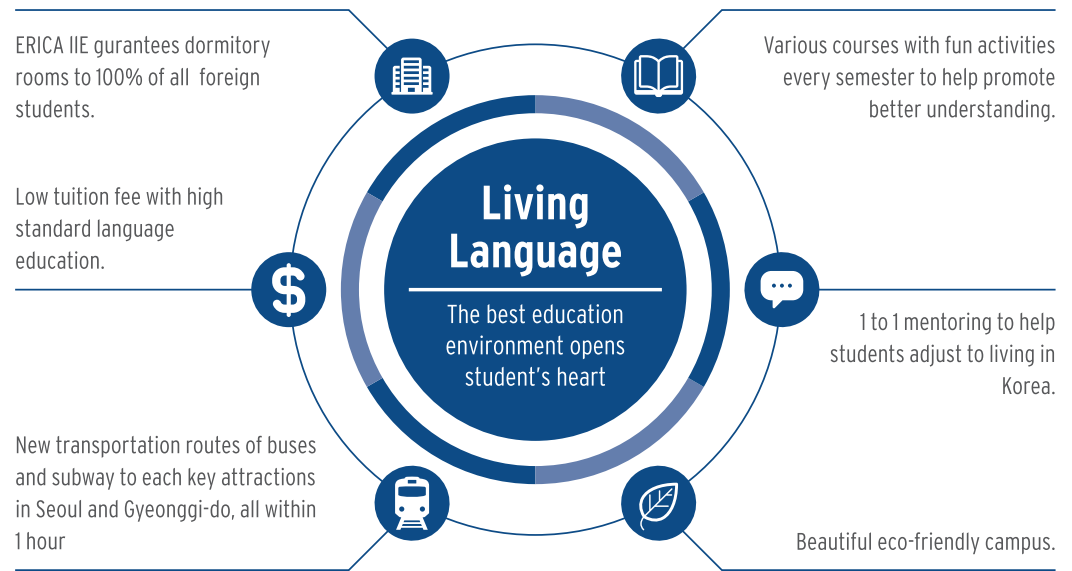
ERICA IIE gurantees dormitory rooms to 100% of all foreign students.

Various courses with fun activities every semester to help promote better understanding.

Low tuition fee with high standard language education.

Living Language

The best education environment opens student's heart

1 to 1 mentoring to help students adjust to living in Korea.

New transportation routes of buses and subway to each key attractions in Seoul and Gyeonggi-do, all within 1 hour

Beautiful eco-friendly campus.